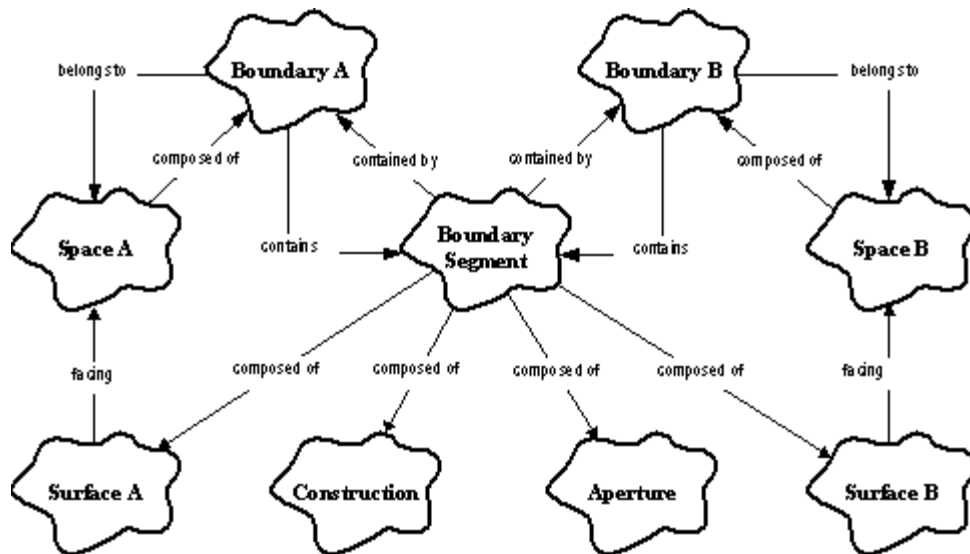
belongs to

Boundary A

Boundary B

belongs to

composed of

contained by

contained by

composed of

Space A

contains

Boundary Segment

contains

Space B

facing

composed of

composed of

composed of

composed of

facing

Surface A

Construction

Aperture

Surface B